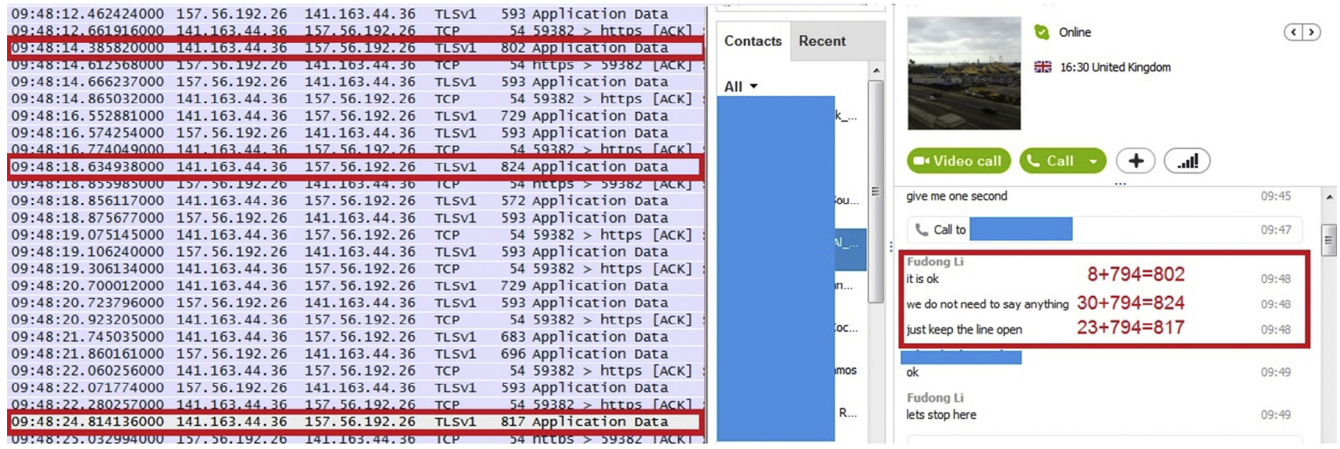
| | | | | | |
|---|---|---|---|---|---|
| 09:48:12.462424000 | 157.56.192.26 | 141.163.44.36 | TLSv1 | 593 | Application Data |
| 09:48:12.661916000 | 141.163.44.36 | 157.56.192.26 | TCP | 54 | 59382 > https [ACK] |
| 09:48:14.385820000 | 141.163.44.36 | 157.56.192.26 | TLSv1 | 802 | Application Data |
| 09:48:14.612568000 | 157.56.192.26 | 141.163.44.36 | TCP | 54 | https > 59382 [ACK] |
| 09:48:14.666237000 | 157.56.192.26 | 141.163.44.36 | TLSv1 | 593 | Application Data |
| 09:48:14.865032000 | 141.163.44.36 | 157.56.192.26 | TCP | 54 | 59382 > https [ACK] |
| 09:48:16.552881000 | 141.163.44.36 | 157.56.192.26 | TLSv1 | 729 | Application Data |
| 09:48:16.574254000 | 157.56.192.26 | 141.163.44.36 | TLSv1 | 593 | Application Data |
| 09:48:16.774049000 | 141.163.44.36 | 157.56.192.26 | TCP | 54 | 59382 > https [ACK] |
| 09:48:18.634938000 | 141.163.44.36 | 157.56.192.26 | TLSv1 | 824 | Application Data |
| 09:48:18.855985000 | 157.56.192.26 | 141.163.44.36 | TCP | 54 | https > 59382 [ACK] |
| 09:48:18.856117000 | 141.163.44.36 | 157.56.192.26 | TLSv1 | 572 | Application Data |
| 09:48:18.875677000 | 157.56.192.26 | 141.163.44.36 | TLSv1 | 593 | Application Data |
| 09:48:19.075145000 | 141.163.44.36 | 157.56.192.26 | TCP | 54 | 59382 > https [ACK] |
| 09:48:19.106240000 | 157.56.192.26 | 141.163.44.36 | TLSv1 | 593 | Application Data |
| 09:48:19.306134000 | 141.163.44.36 | 157.56.192.26 | TCP | 54 | 59382 > https [ACK] |
| 09:48:20.700012000 | 141.163.44.36 | 157.56.192.26 | TLSv1 | 729 | Application Data |
| 09:48:20.723796000 | 157.56.192.26 | 141.163.44.36 | TLSv1 | 593 | Application Data |
| 09:48:20.923205000 | 141.163.44.36 | 157.56.192.26 | TCP | 54 | 59382 > https [ACK] |
| 09:48:21.745035000 | 141.163.44.36 | 157.56.192.26 | TLSv1 | 683 | Application Data |
| 09:48:21.860161000 | 157.56.192.26 | 141.163.44.36 | TLSv1 | 696 | Application Data |
| 09:48:22.060256000 | 141.163.44.36 | 157.56.192.26 | TCP | 54 | 59382 > https [ACK] |
| 09:48:22.071774000 | 157.56.192.26 | 141.163.44.36 | TLSv1 | 593 | Application Data |
| 09:48:22.280257000 | 141.163.44.36 | 157.56.192.26 | TCP | 54 | 59382 > https [ACK] |
| 09:48:24.814136000 | 141.163.44.36 | 157.56.192.26 | TLSv1 | 817 | Application Data |
| 09:48:25.032994000 | 157.56.192.26 | 141.163.44.36 | TCP | 54 | https > 59382 [ACK] |

Contacts Recent

All ▾

k_...
Sou...
Al_...
n...
oc...
amos
R...

Online

16:30 United Kingdom

Video call Call +

give me one second 09:45

Call to 09:47

Fudong Li
it is ok 8+794=802 09:48
we do not need to say anything 30+794=824 09:48
just keep the line open 23+794=817 09:48

ok 09:49

Fudong Li
lets stop here 09:49